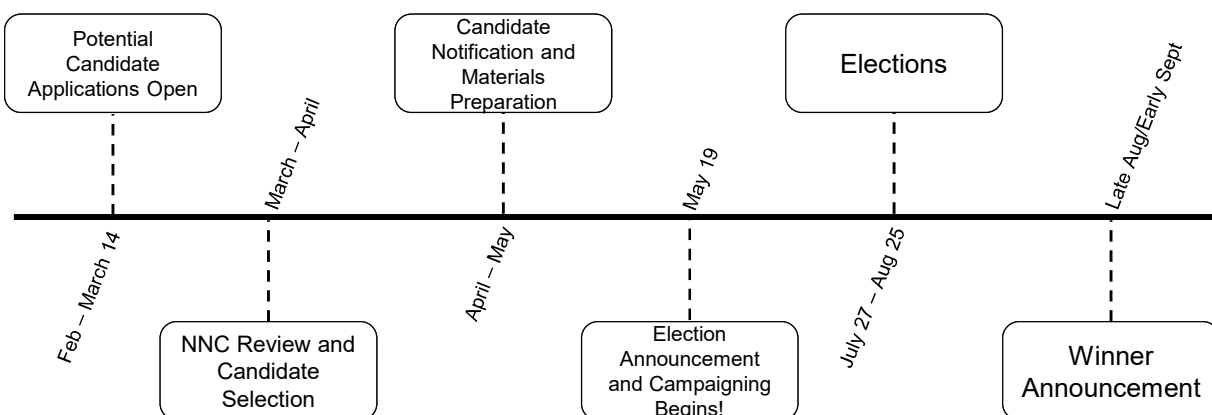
Potential Candidate Applications Open

Feb – March 14

March – April

NNC Review and Candidate Selection

Candidate Notification and Materials Preparation

April – May

May 19

Election Announcement and Campaigning Begins!

Elections

July 27 – Aug 25

Late Aug/Early Sept

Winner Announcement